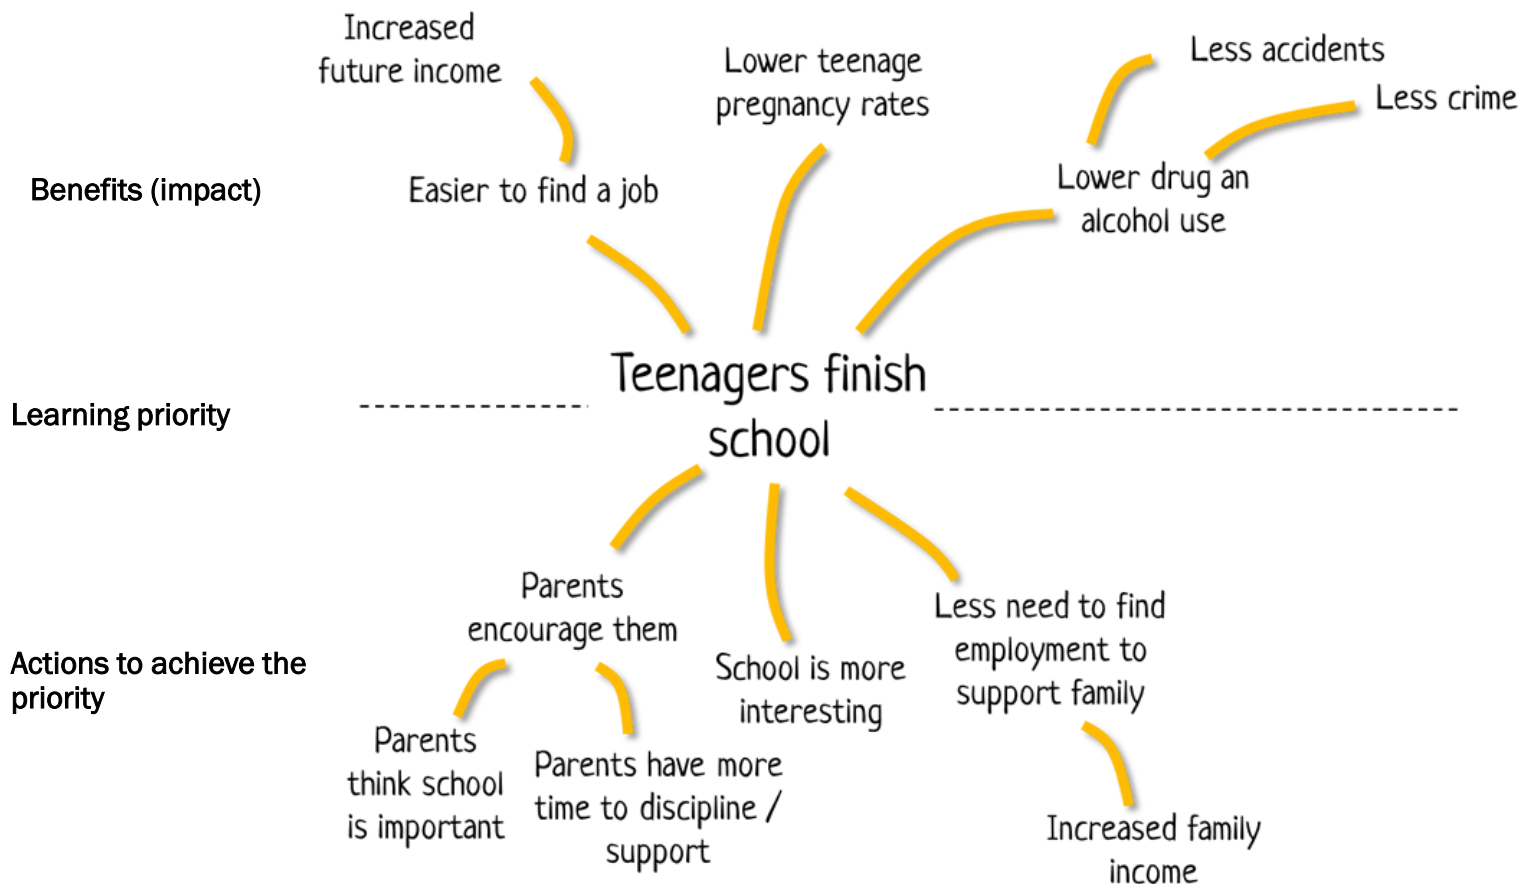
Increased future income

Lower teenage pregnancy rates

Less accidents

Less crime

Benefits (impact)

Easier to find a job

Lower drug an alcohol use

Learning priority

Teenagers finish school

Parents encourage them

Less need to find employment to support family

Actions to achieve the priority

School is more interesting

Parents think school is important

Parents have more time to discipline / support

Increased family income